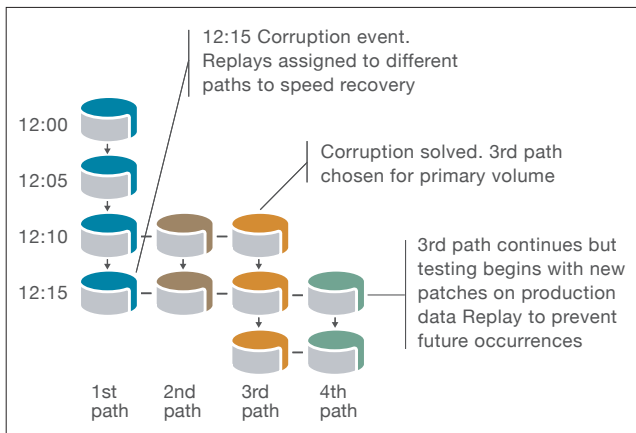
12:15 Corruption event. Replays assigned to different paths to speed recovery

12:00

12:05

Corruption solved. 3rd path chosen for primary volume

12:10

12:15

3rd path continues but testing begins with new patches on production data Replay to prevent future occurrences

1st path

2nd path

3rd path

4th path